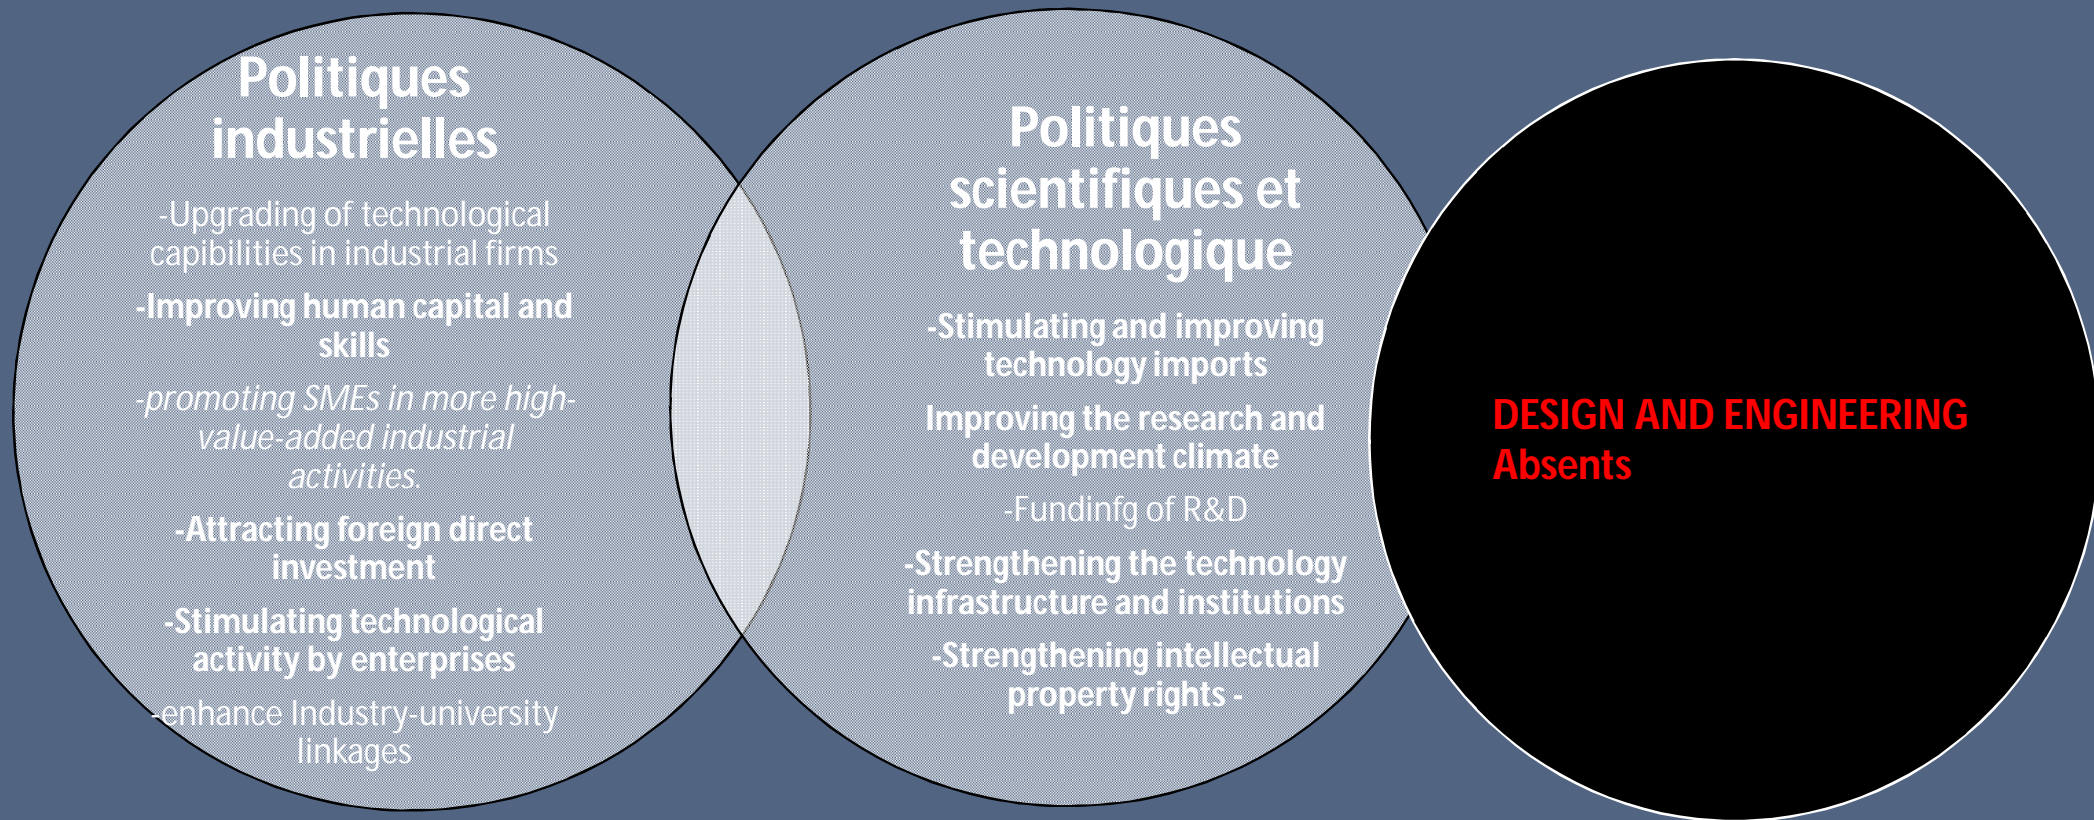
Politiques industrielles

-Upgrading of technological capibilities in industrial firms

-Improving human capital and skills

-promoting SMEs in more high-value-added industrial activities.

-Attracting foreign direct investment

-Stimulating technological activity by enterprises

-enhance Industry-university linkages

Politiques scientifiques et technologique

-Stimulating and improving technology imports

Improving the research and development climate

-Fundinfg of R&D

-Strengthening the technology infrastructure and institutions

-Strengthening intellectual property rights -

DESIGN AND ENGINEERING Absents